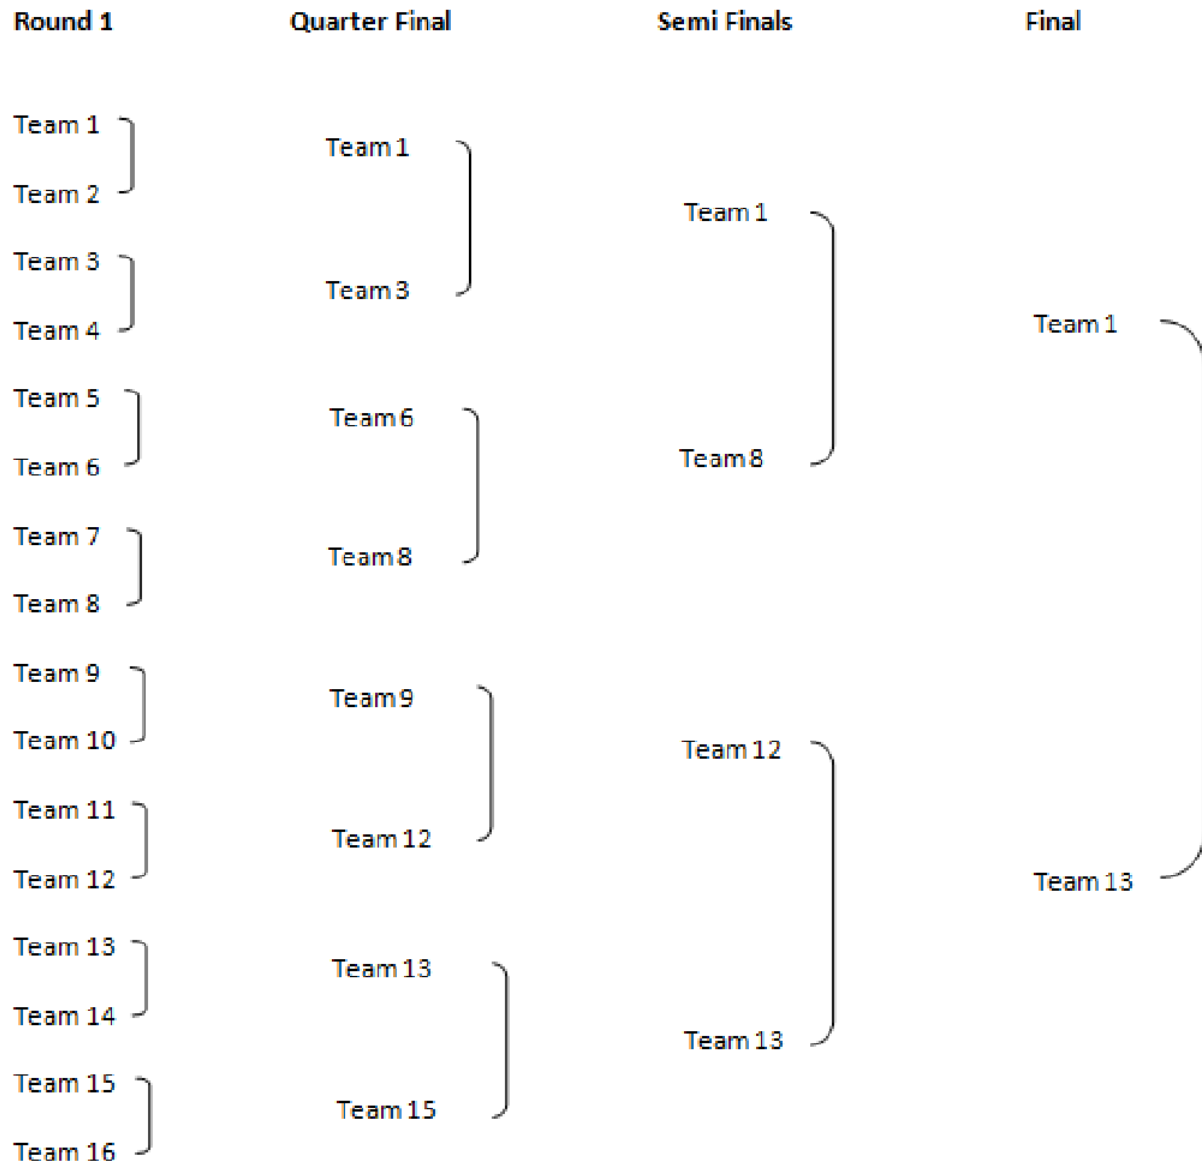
Round 1

Team 1
Team 2
Team 3
Team 4
Team 5
Team 6
Team 7
Team 8
Team 9
Team 10
Team 11
Team 12
Team 13
Team 14
Team 15
Team 16

Quarter Final

Team 1
Team 3
Team 6
Team 8
Team 9
Team 12
Team 13
Team 15

Semi Finals

Team 1
Team 8
Team 12
Team 13

Final

Team 1
Team 13